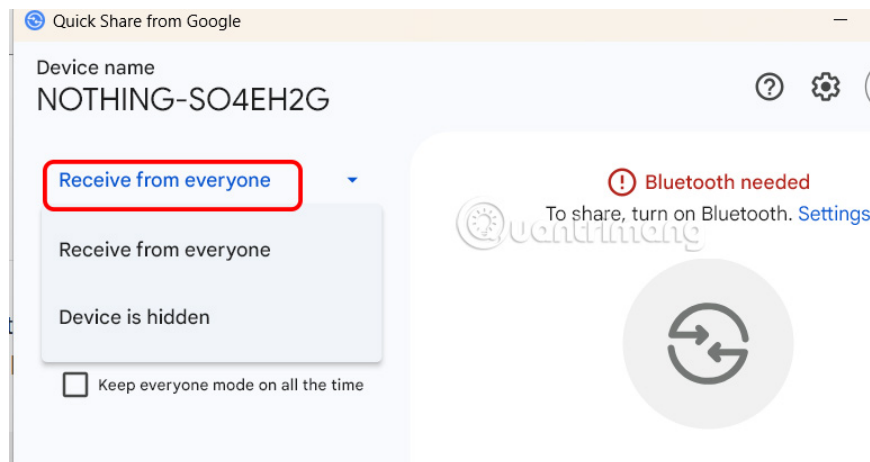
Quick Share from Google

Device name
NOTHING-SO4EH2G

Receive from everyone

Receive from everyone

Device is hidden

Keep everyone mode on all the time

Bluetooth needed
To share, turn on Bluetooth. Settings

quantrimang